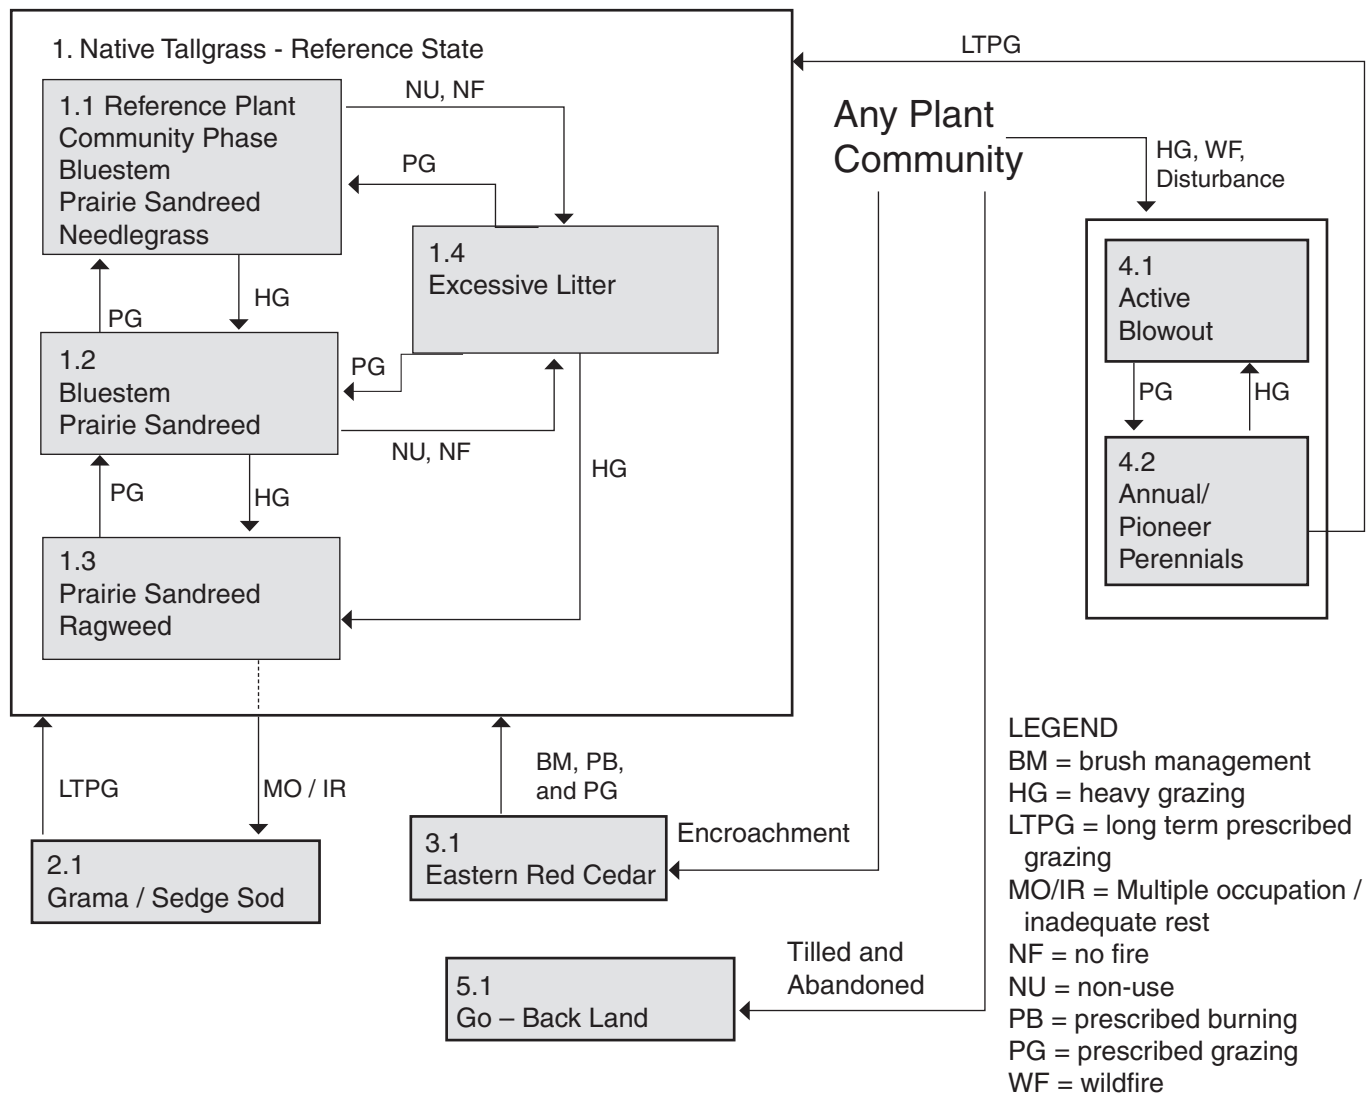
1. Native Tallgrass - Reference State

1.1 Reference Plant Community Phase
Bluestem
Prairie Sandreed
Needlegrass

NU, NF

PG

1.4
Excessive Litter

HG

PG

1.2
Bluestem
Prairie Sandreed

PG

NU, NF

HG

PG

HG

1.3
Prairie Sandreed
Ragweed

LTPG

Any Plant Community

HG, WF, Disturbance

4.1
Active
Blowout

PG

HG

4.2
Annual/
Pioneer
Perennials

LTPG

MO / IR

BM, PB, and PG

2.1
Grama / Sedge Sod

3.1
Eastern Red Cedar

Encroachment

Tilled and Abandoned

5.1
Go – Back Land

LEGEND
BM = brush management
HG = heavy grazing
LTPG = long term prescribed grazing
MO/IR = Multiple occupation / inadequate rest
NF = no fire
NU = non-use
PB = prescribed burning
PG = prescribed grazing
WF = wildfire